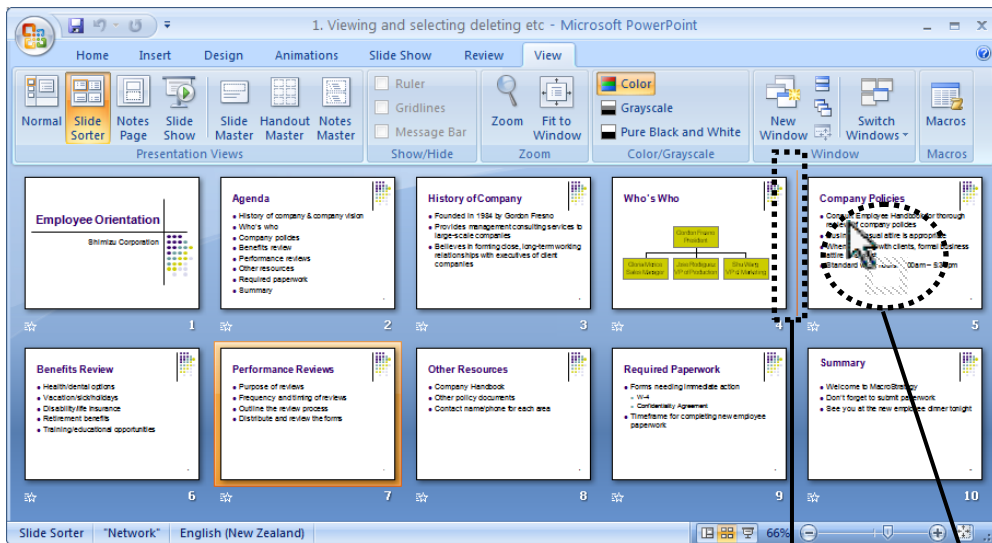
1. Viewing and selecting deleting etc - Microsoft PowerPoint

Home Insert Design Animations Slide Show Review View

Normal Slide Sorter Notes Page Slide Show Slide Master Handout Master Notes Master
Presentation Views

Ruler Gridlines Message Bar
Show/Hide

Zoom Fit to Window
Zoom

Color Grayscale Pure Black and White
Color/Grayscale

New Window Switch Windows
Window

Macros
Macros

Employee Orientation
Shimizu Corporation
1

Agenda
• History of company & company vision
• Who's who
• Company policies
• Benefits review
• Performance reviews
• Other resources
• Required paperwork
• Summary
2

History of Company
• Founded in 1984 by Gordon Fresno
• Provides management consulting services to large-scale companies
• Believes in forming close, long-term working relationships with executives of client companies
3

Who's Who
Gordon Fresno President
Gloria Munoz Sales Manager
Jose Rodriguez VP of Production
Shu Wang VP of Marketing
4

Company Policies
• Consult Employee Handbook for thorough review of company policies
• Business casual attire is appropriate
• When meeting with clients, formal business attire
• Standard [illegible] 00am – 5:30pm
5

Benefits Review
• Health/dental options
• Vacation/sick/holidays
• Disability/life insurance
• Retirement benefits
• Training/educational opportunities
6

Performance Reviews
• Purpose of reviews
• Frequency and timing of reviews
• Outline the review process
• Distribute and review the forms
7

Other Resources
• Company Handbook
• Other policy documents
• Contact name/phone for each area
8

Required Paperwork
• Forms needing immediate action
– W-4
– Confidentiality Agreement
• Timeframe for completing new employee paperwork
9

Summary
• Welcome to MacroStrategy
• Don't forget to submit paperwork
• See you at the new employee dinner tonight
10

Slide Sorter "Network" English (New Zealand) 66%